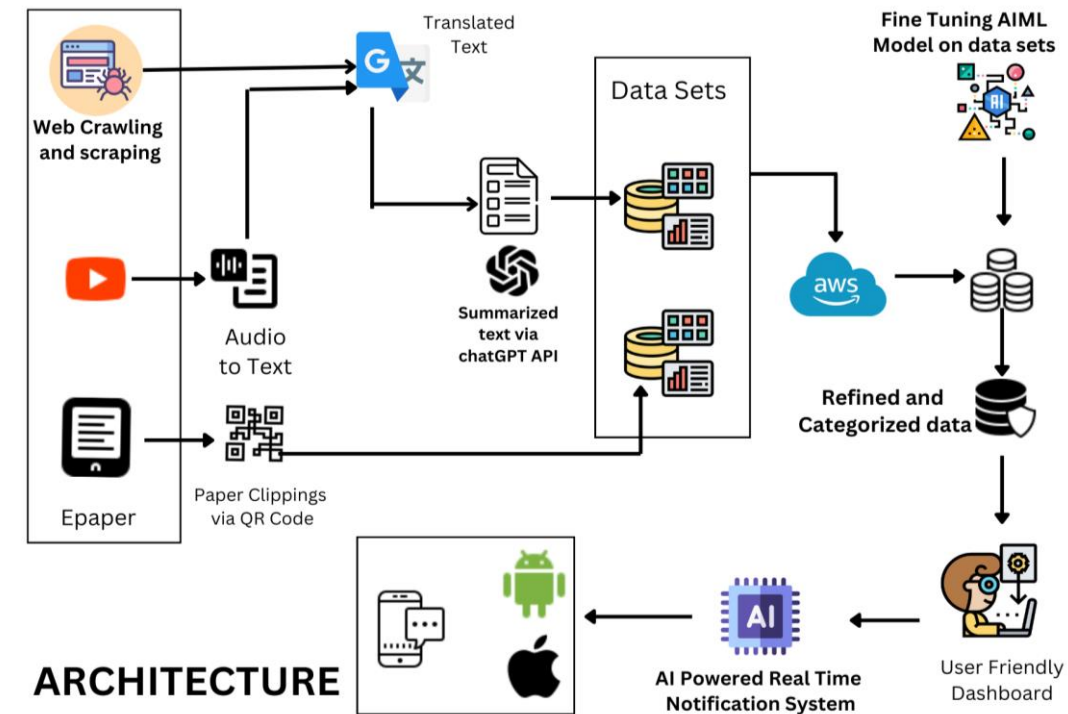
Web Crawling and scraping

Translated Text

G 文

Data Sets

Fine Tuning AIML Model on data sets

AI

Summarized text via chatGPT API

aws

Audio to Text

Refined and Categorized data

Epaper

Paper Clippings via QR Code

AI

ARCHITECTURE

AI Powered Real Time Notification System

User Friendly Dashboard